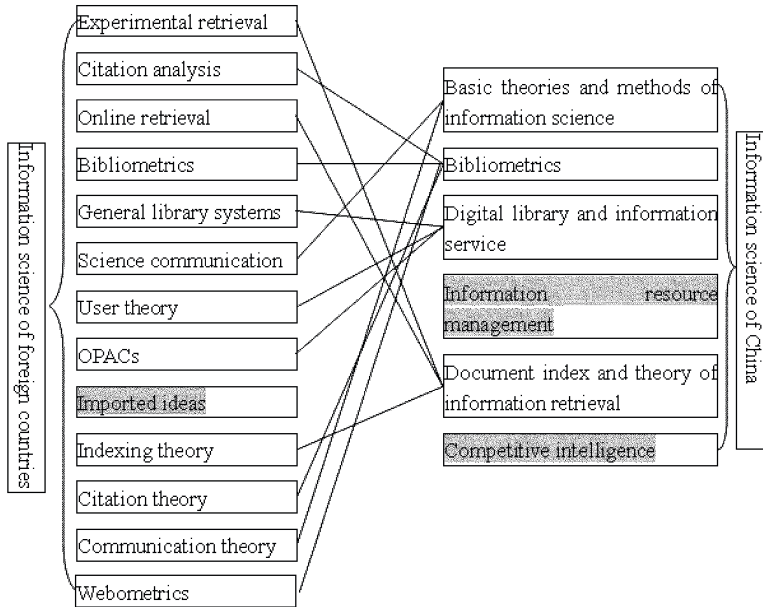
Information science of foreign countries

Experimental retrieval

Citation analysis

Online retrieval

Bibliometrics

General library systems

Science communication

User theory

OPACs

Imported ideas

Indexing theory

Citation theory

Communication theory

Webometrics

Basic theories and methods of information science

Bibliometrics

Digital library and information service

Information resource management

Document index and theory of information retrieval

Competitive intelligence

Information science of China